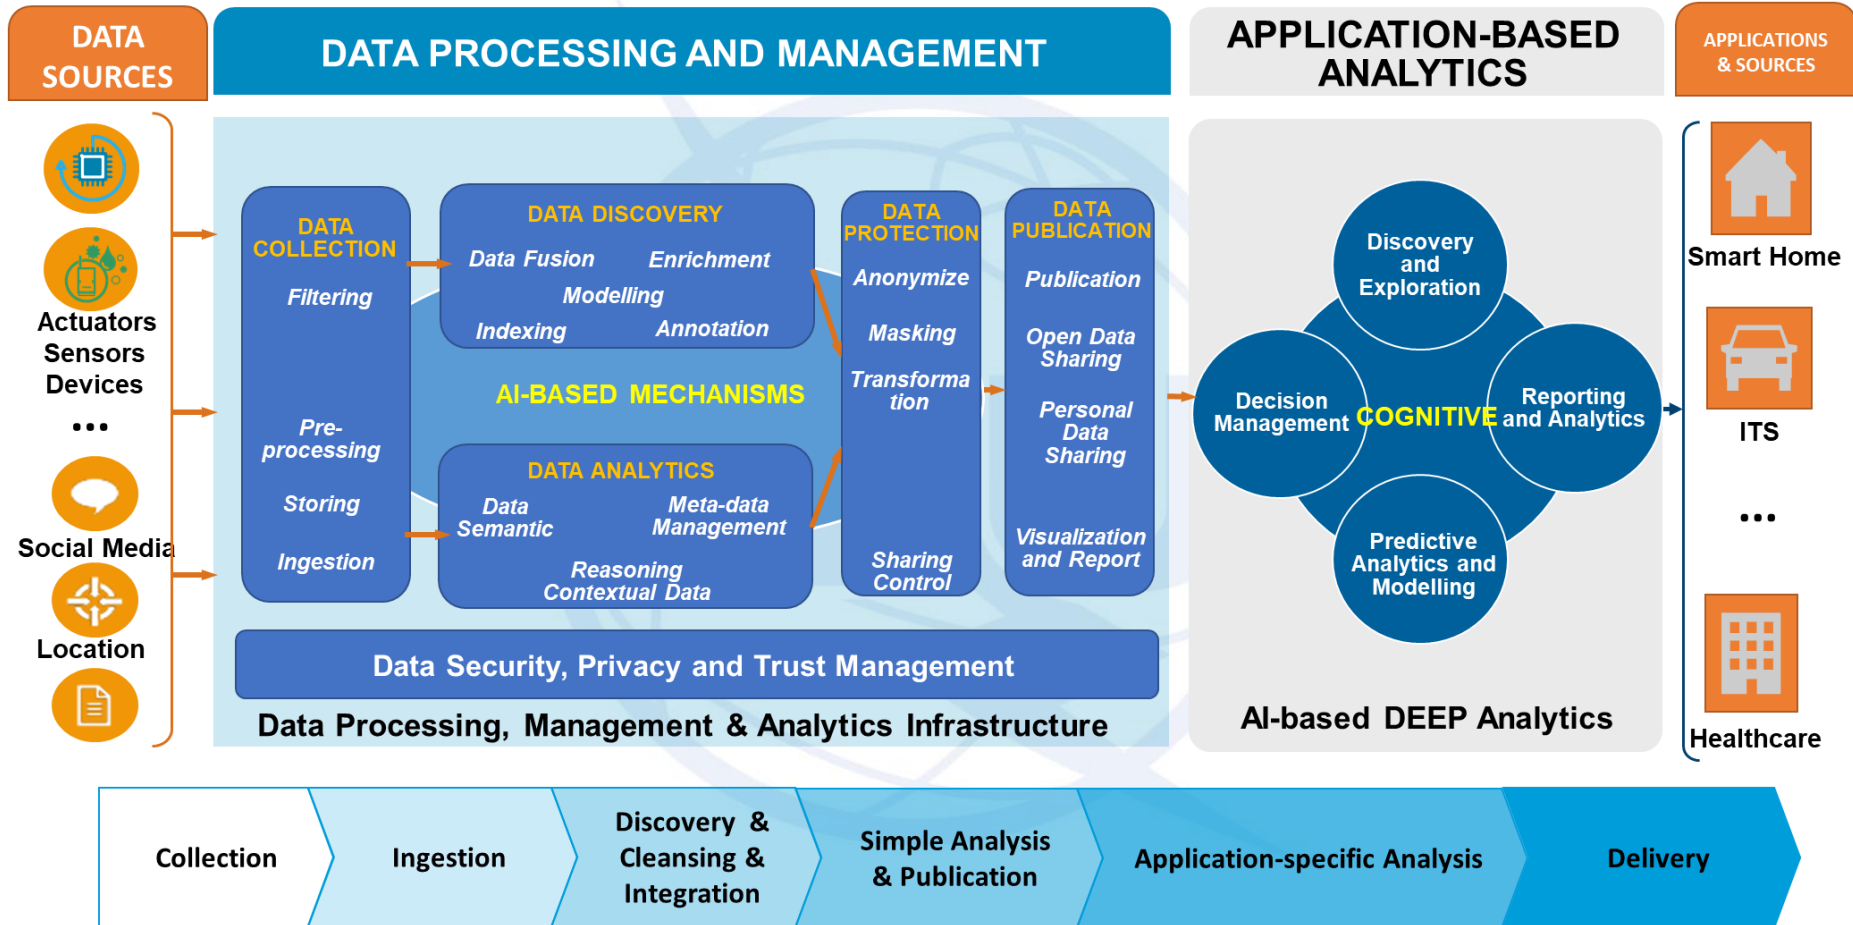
DATA SOURCES

DATA PROCESSING AND MANAGEMENT

APPLICATION-BASED ANALYTICS

APPLICATIONS & SOURCES

Actuators Sensors Devices

•••

Social Media

Location

DATA COLLECTION

Filtering

Pre-processing

Storing

Ingestion

DATA DISCOVERY

Data Fusion

Enrichment

Modelling

Indexing

Annotation

AI-BASED MECHANISMS

DATA ANALYTICS

Data Semantic

Meta-data Management

Reasoning Contextual Data

DATA PROTECTION

Anonymize

Masking

Transformation

Sharing Control

DATA PUBLICATION

Publication

Open Data Sharing

Personal Data Sharing

Visualization and Report

Data Security, Privacy and Trust Management

Data Processing, Management & Analytics Infrastructure

Discovery and Exploration

Decision Management

COGNITIVE

Reporting and Analytics

Predictive Analytics and Modelling

AI-based DEEP Analytics

Smart Home

ITS

•••

Healthcare

Collection

Ingestion

Discovery & Cleansing & Integration

Simple Analysis & Publication

Application-specific Analysis

Delivery